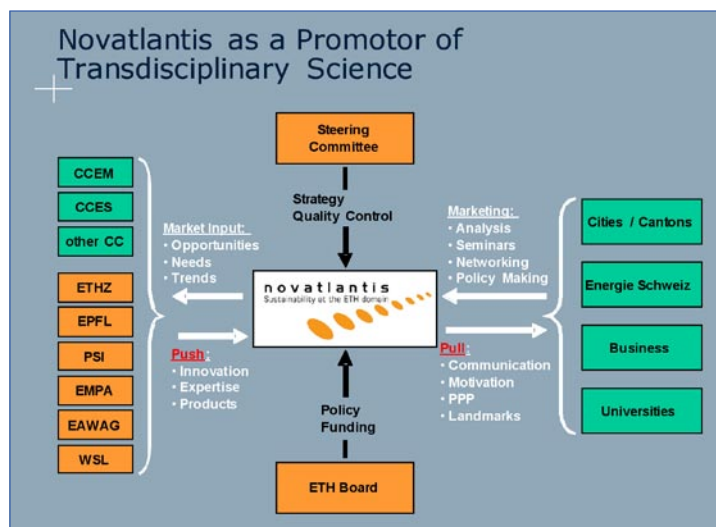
Novatlantis as a Promotor of Transdisciplinary Science

Steering Committee

Strategy
Quality Control

CCEM

CCES

other CC

ETHZ

EPFL

PSI

EMPA

EAWAG

WSL

Market Input:
· Opportunities
· Needs
· Trends

novatlantis
Sustainability at the ETH domain

Push:
· Innovation
· Expertise
· Products

Marketing:
· Analysis
· Seminars
· Networking
· Policy Making

Pull:
· Communication
· Motivation
· PPP
· Landmarks

Cities / Cantons

Energie Schweiz

Business

Universities

Policy
Funding

ETH Board